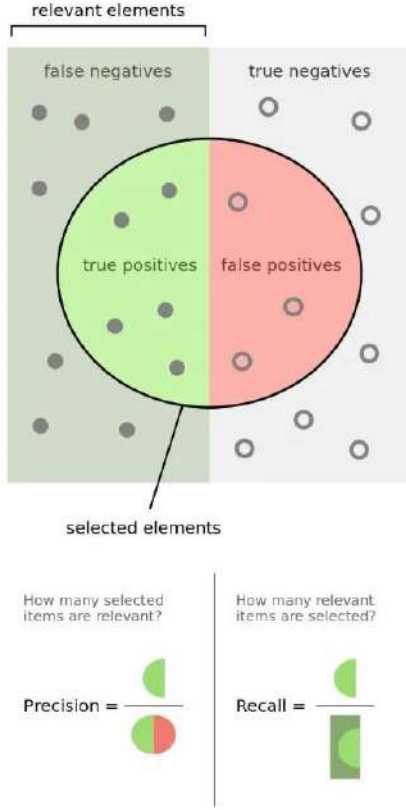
relevant elements

false negatives

true negatives

true positives

false positives

selected elements

How many selected items are relevant?

Precision =

How many relevant items are selected?

Recall =